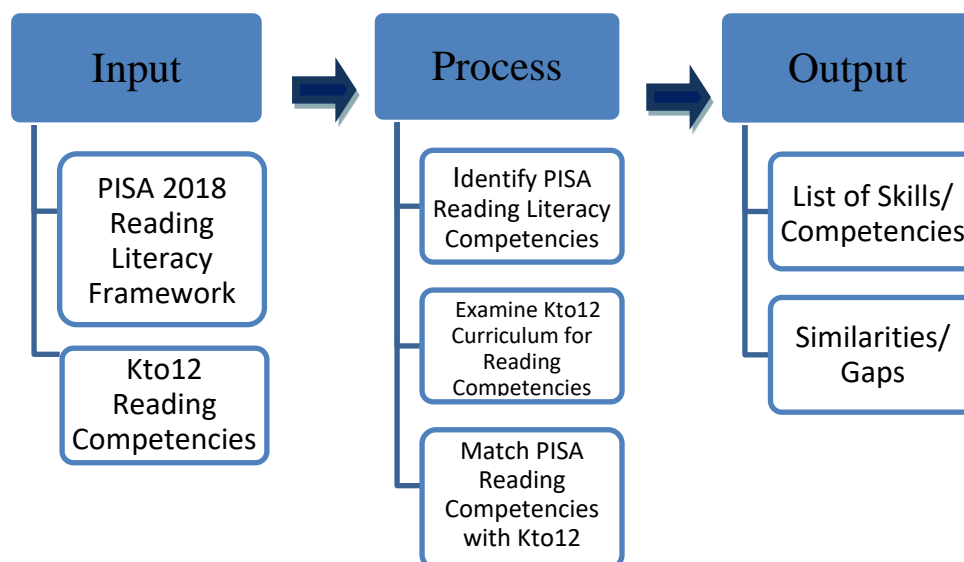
Input

PISA 2018 Reading Literacy Framework

Kto12 Reading Competencies

Process

Identify PISA Reading Literacy Competencies

Examine Kto12 Curriculum for Reading Competencies

Match PISA Reading Competencies with Kto12

Output

List of Skills/ Competencies

Similarities/ Gaps